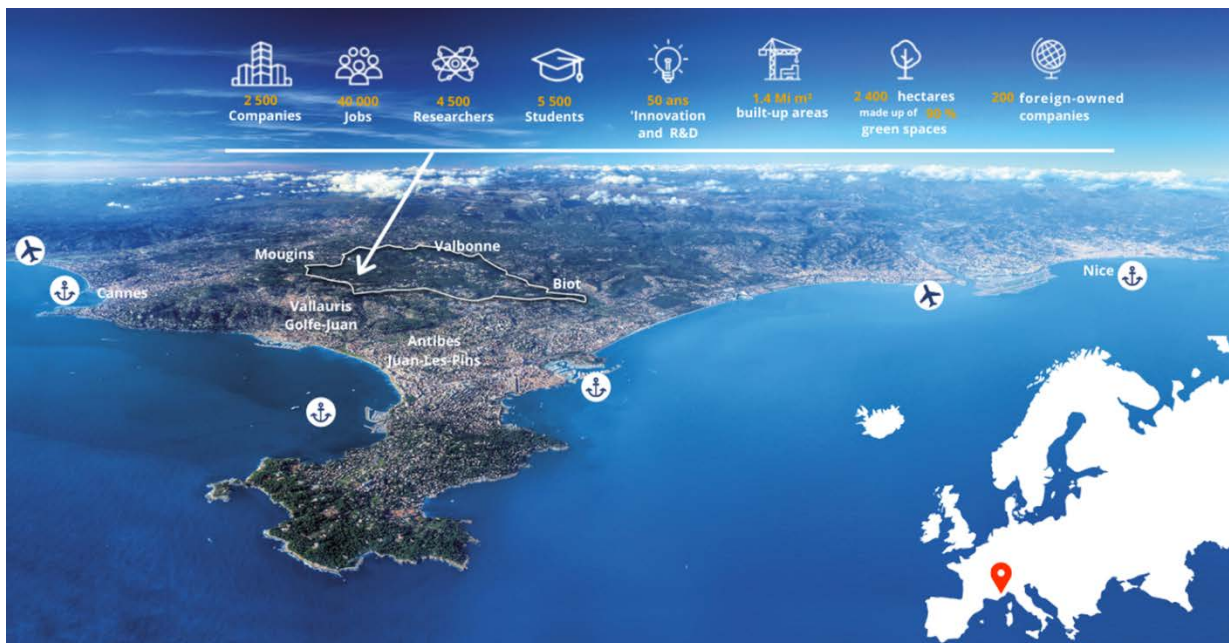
2 500 Companies

40 000 Jobs

4 500 Researchers

5 500 Students

50 ans 'Innovation and R&D

1.4 Mi m² built-up areas

2 400 hectares made up of 90 % green spaces

200 foreign-owned companies

Mougins

Valbonne

Biot

Cannes

Vallauris Golfe-Juan

Antibes Juan-Les-Pins

Nice